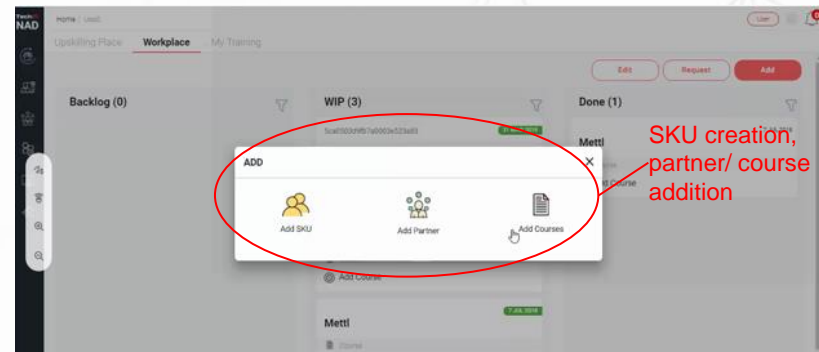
TechM NAD

Home | UsoE

Upskilling Place Workplace My Training

User

Edit Request Add

Backlog (0)

WIP (3)

5ca0502dfb7a0003e523a83

Done (1)

Mettl

SKU creation, partner/ course addition

ADD

Add SKU

Add Partner

Add Courses

Add Course

Mettl

7-AUG-2019

Course